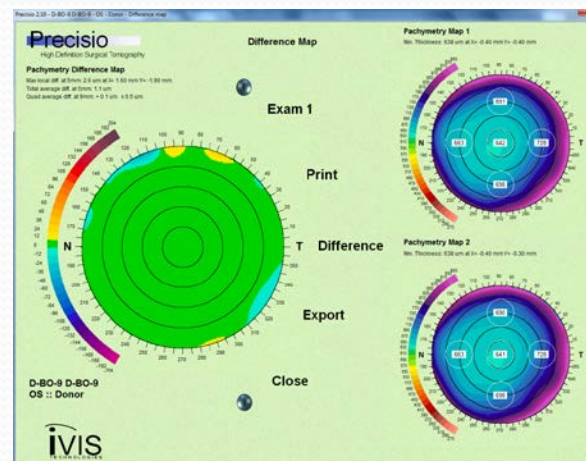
Precisio 2.10 - D-BO-9 D-BO-9 - OS - Donor - Difference map

Precisio
High Definition Surgical Tomography

Difference Map

Pachymetry Difference Map
Max local diff. at 6mm: 2.6 um at X= 1.60 mm Y= -1.80 mm
Total average diff. at 6mm: 1.1 um
Good average diff. at 6mm: + 0.1 um ± 0.5 um

Exam 1

Print

N

T

Difference

Export

Close

D-BO-9 D-BO-9
OS :: Donor

iVIS
TECHNOLOGIES

Pachymetry Map 1
Min. Thickness: 638 um at X= -0.40 mm Y= -0.40 mm

651
663
642
725
698

N

T

Pachymetry Map 2
Min. Thickness: 638 um at X= -0.40 mm Y= -0.30 mm

690
663
641
725
698